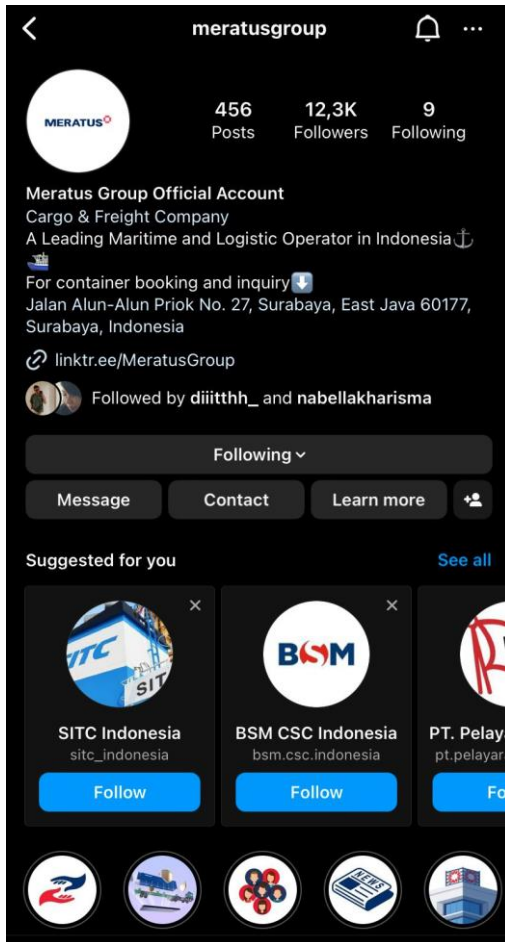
meratusgroup

MERATUS

456
Posts

12,3K
Followers

9
Following

Meratus Group Official Account
Cargo & Freight Company
A Leading Maritime and Logistic Operator in Indonesia⚓🚢
For container booking and inquiry⬇️
Jalan Alun-Alun Priok No. 27, Surabaya, East Java 60177, Surabaya, Indonesia

linktr.ee/MeratusGroup

Followed by diiitthh_ and nabellakharisma

Following

Message
Contact
Learn more

Suggested for you
See all

SITC
SIT

SITC Indonesia
sitc_indonesia
Follow

BSM

BSM CSC Indonesia
bsm.csc.indonesia
Follow

PT. Pelay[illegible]
pt.pelayar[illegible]
Fo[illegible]

NEWS